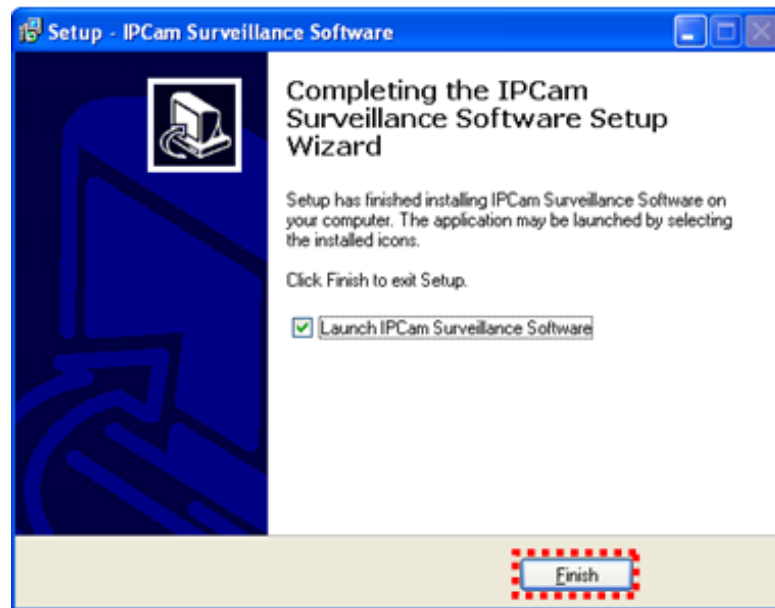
Setup - IPCam Surveillance Software

Completing the IPCam Surveillance Software Setup Wizard

Setup has finished installing IPCam Surveillance Software on your computer. The application may be launched by selecting the installed icons.

Click Finish to exit Setup.

Launch IPCam Surveillance Software

Finish